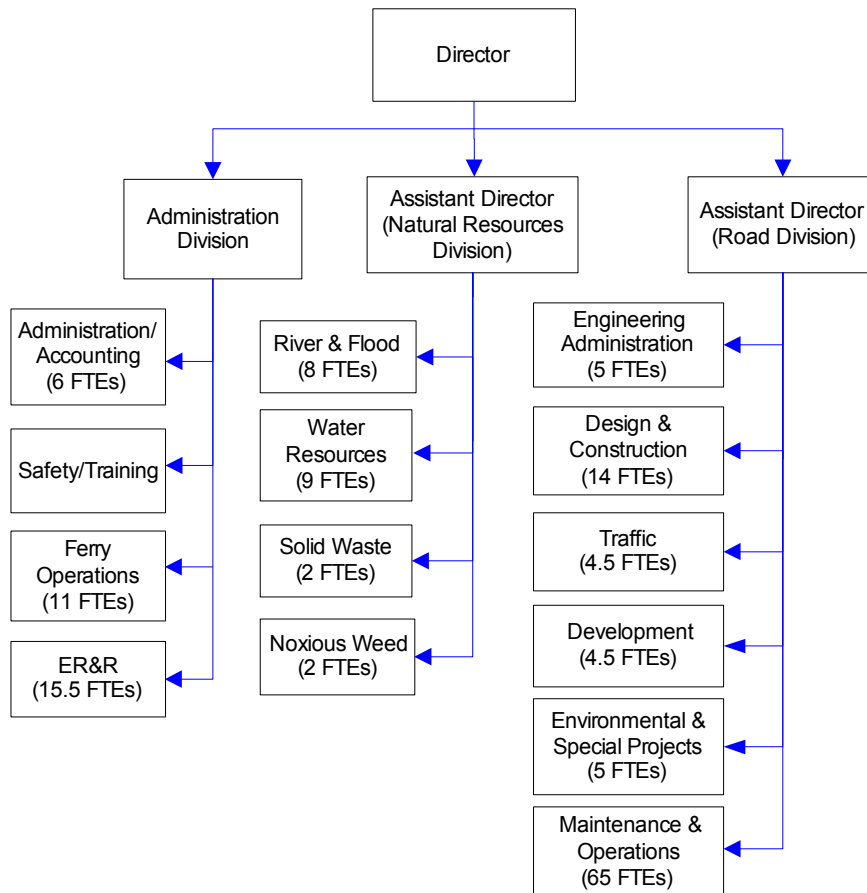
Director

Administration Division

Administration/ Accounting (6 FTEs)

Safety/Training

Ferry Operations (11 FTEs)

ER&R (15.5 FTEs)

Assistant Director (Natural Resources Division)

River & Flood (8 FTEs)

Water Resources (9 FTEs)

Solid Waste (2 FTEs)

Noxious Weed (2 FTEs)

Assistant Director (Road Division)

Engineering Administration (5 FTEs)

Design & Construction (14 FTEs)

Traffic (4.5 FTEs)

Development (4.5 FTEs)

Environmental & Special Projects (5 FTEs)

Maintenance & Operations (65 FTEs)